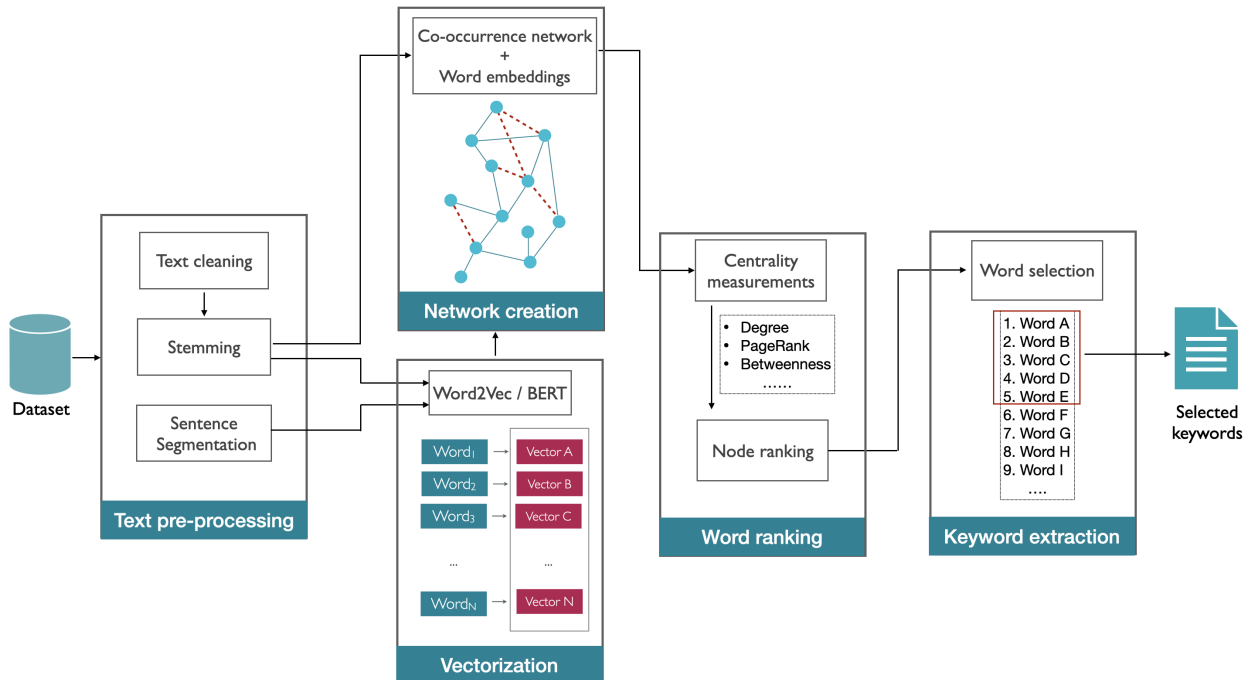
Dataset

Text cleaning

Stemming

Sentence Segmentation

Text pre-processing

Co-occurrence network + Word embeddings

Network creation

Word2Vec / BERT

Word$_1$ → Vector A
Word$_2$ → Vector B
Word$_3$ → Vector C
... ...
Word$_N$ → Vector N

Vectorization

Centrality measurements

• Degree
• PageRank
• Betweenness
......

Node ranking

Word ranking

Word selection

1. Word A
2. Word B
3. Word C
4. Word D
5. Word E
6. Word F
7. Word G
8. Word H
9. Word I
....

Keyword extraction

Selected keywords